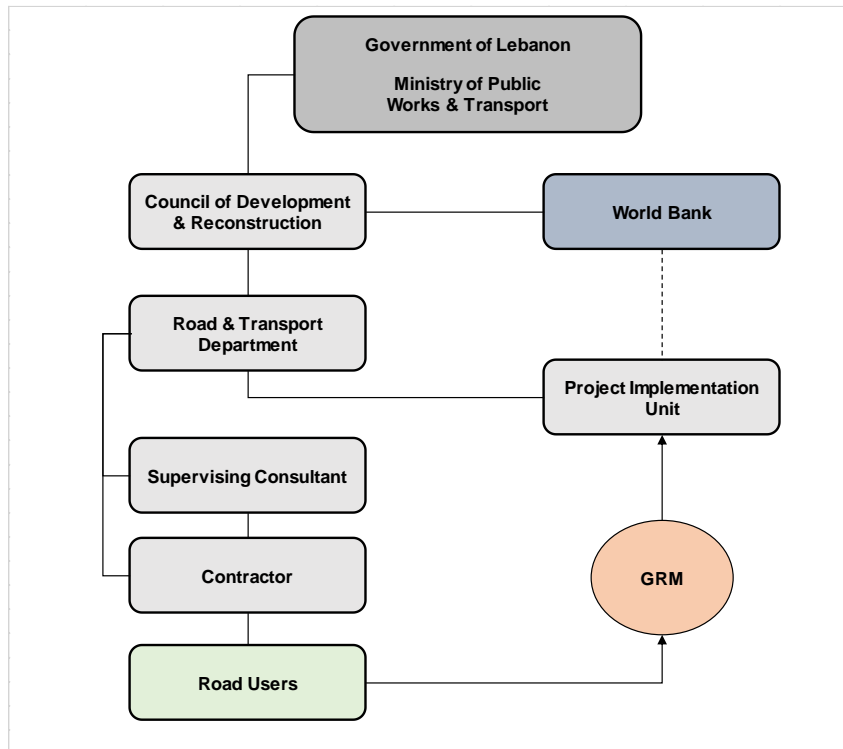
Government of Lebanon

Ministry of Public Works & Transport

Council of Development & Reconstruction

World Bank

Road & Transport Department

Project Implementation Unit

Supervising Consultant

Contractor

GRM

Road Users